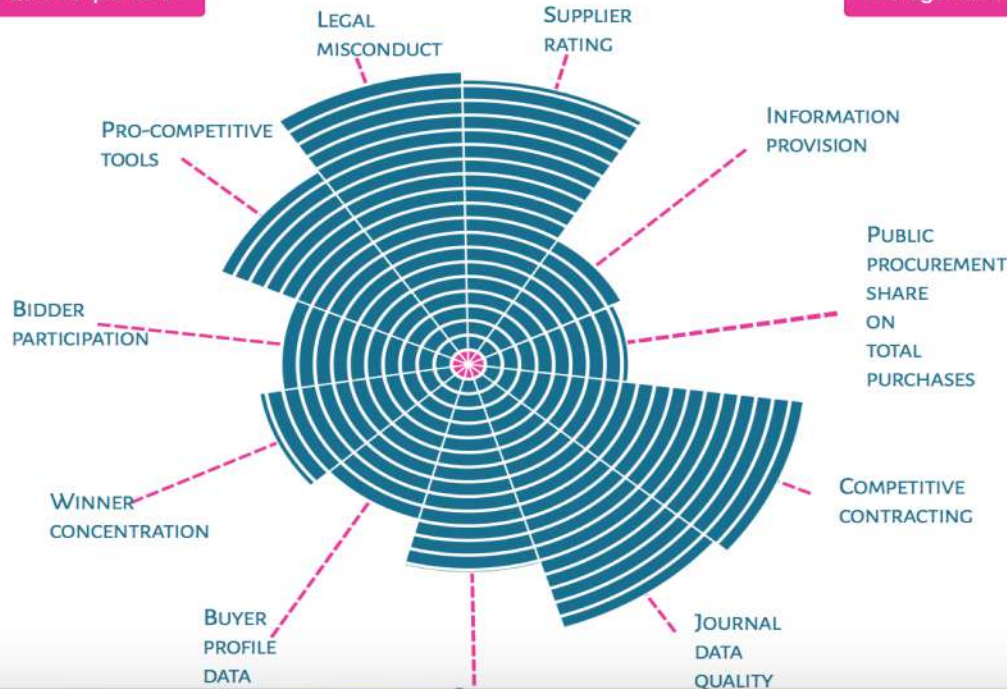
Legal misconduct

Supplier rating

Information provision

Public procurement share on total purchases

Competitive contracting

Journal data quality

Buyer profile data

Winner concentration

Bidder participation

Pro-competitive tools